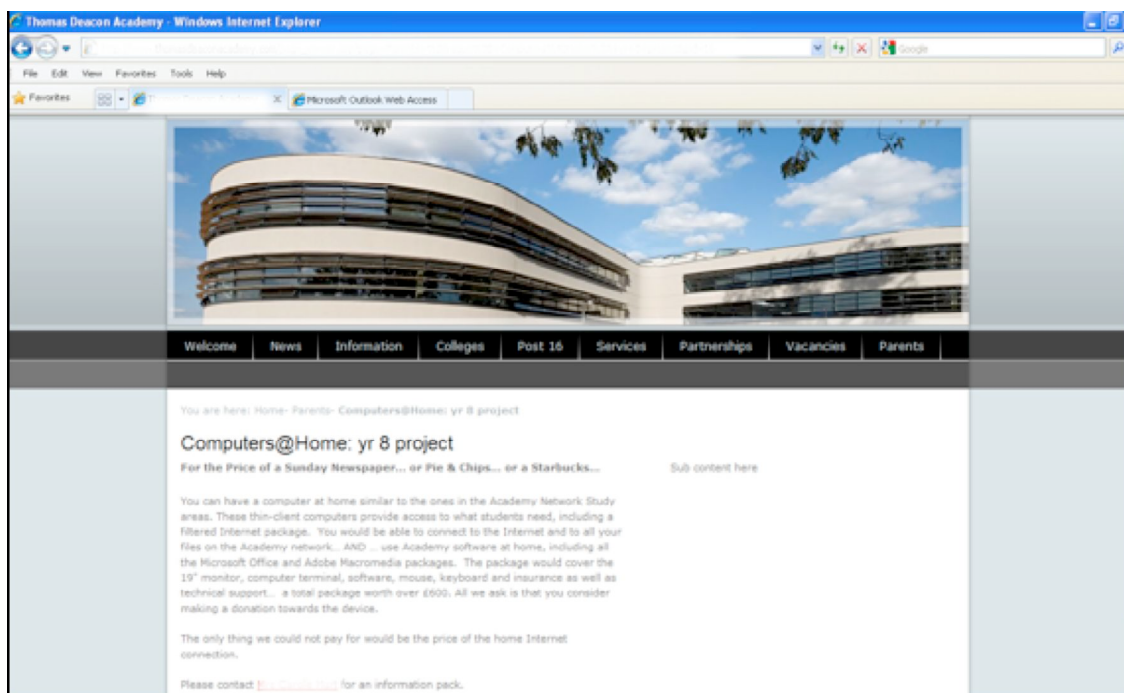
Thomas Deacon Academy - Windows Internet Explorer

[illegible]

Google

File Edit View Favorites Tools Help

Favorites

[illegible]

Microsoft Outlook Web Access

Welcome | News | Information | Colleges | Post 16 | Services | Partnerships | Vacancies | Parents

You are here: Home- Parents- Computers@Home: yr 8 project

Computers@Home: yr 8 project

For the Price of a Sunday Newspaper... or Pie & Chips... or a Starbucks...

Sub content here

You can have a computer at home similar to the ones in the Academy Network Study areas. These thin-client computers provide access to what students need, including a filtered Internet package. You would be able to connect to the Internet and to all your files on the Academy network... AND ... use Academy software at home, including all the Microsoft Office and Adobe Macromedia packages. The package would cover the 19" monitor, computer terminal, software, mouse, keyboard and insurance as well as technical support... a total package worth over £600. All we ask is that you consider making a donation towards the device.

The only thing we could not pay for would be the price of the home Internet connection.

Please contact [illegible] for an information pack.